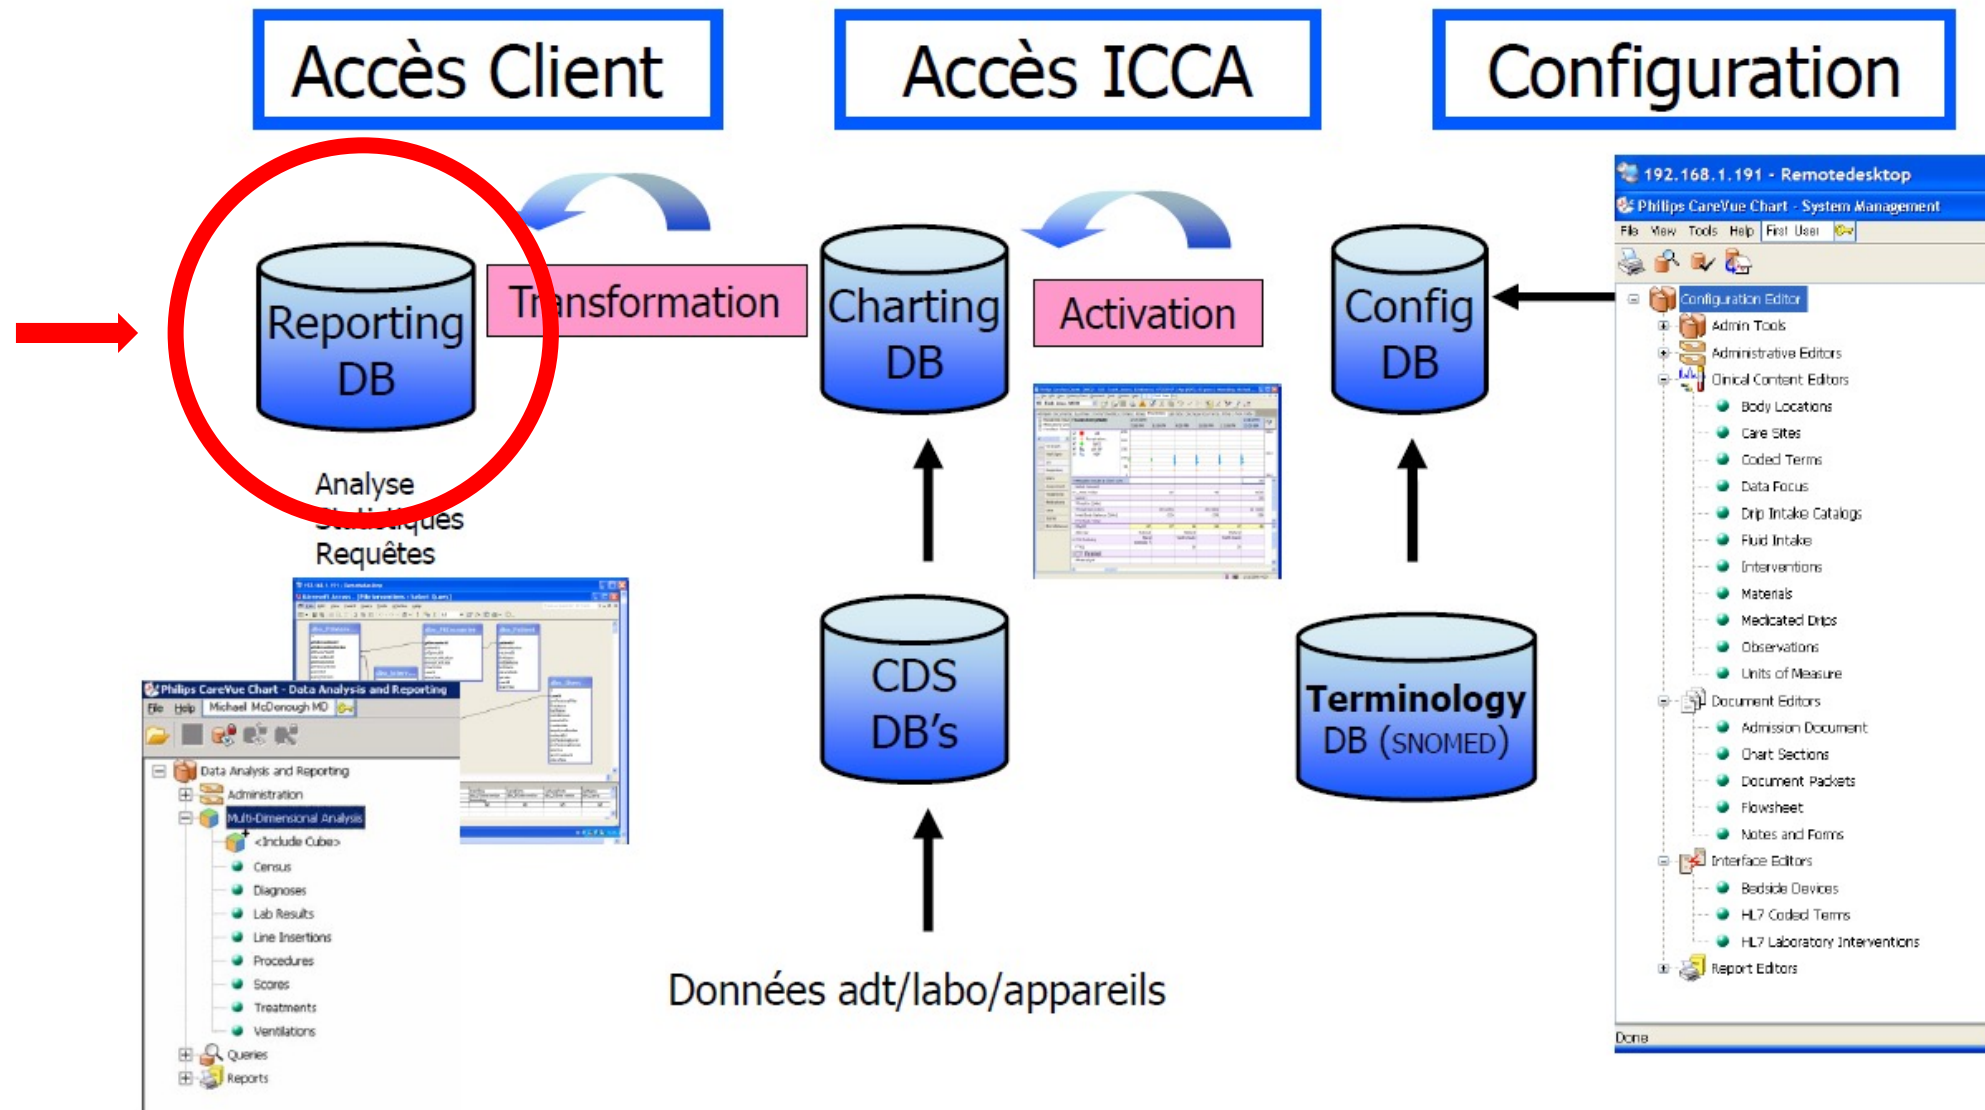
Accès Client

Accès ICCA

Configuration

Reporting DB

Transformation

Charting DB

Activation

Config DB

Analyse
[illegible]
Requêtes

CDS DB's

Terminology DB (SNOMED)

Données adt/labo/appareils

Philips CareVue Chart - Data Analysis and Reporting
File Help Michael McDonough MD
Data Analysis and Reporting
Administration
Multi-Dimensional Analysis
<Include Cube>
Census
Diagnoses
Lab Results
Line Insertions
Procedures
Scores
Treatments
Ventilations
Queries
Reports

192.168.1.191 - Remotedesktop
Philips CareVue Chart - System Management
File View Tools Help First User
Configuration Editor
Admin Tools
Administrative Editors
Clinical Content Editors
Body Locations
Care Sites
Coded Terms
Data Focus
Drip Intake Catalogs
Fluid Intake
Interventions
Materials
Medicated Drips
Observations
Units of Measure
Document Editors
Admission Document
Chart Sections
Document Packets
Flowsheet
Notes and Forms
Interface Editors
Bedside Devices
HL7 Coded Terms
HL7 Laboratory Interventions
Report Editors
Done